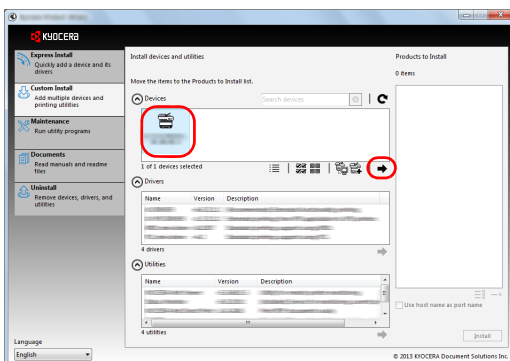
KYOCERA

Express Install
Quickly add a device and its drivers

Custom Install
Add multiple devices and printing utilities

Maintenance
Run utility programs

Documents
Read manuals and readme files

Uninstall
Remove devices, drivers, and utilities

Language
English

Install devices and utilities

Move the items to the Products to Install list.

Devices

Search devices

1 of 1 devices selected

Drivers

| Name | Version | Description |
|---|---|---|
| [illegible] | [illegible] | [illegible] |

4 drivers

Utilities

| Name | Version | Description |
|---|---|---|
| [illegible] | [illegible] | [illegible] |

4 utilities

Products to Install

0 items

Use host name as port name

Install

© 2013 KYOCERA Document Solutions Inc.